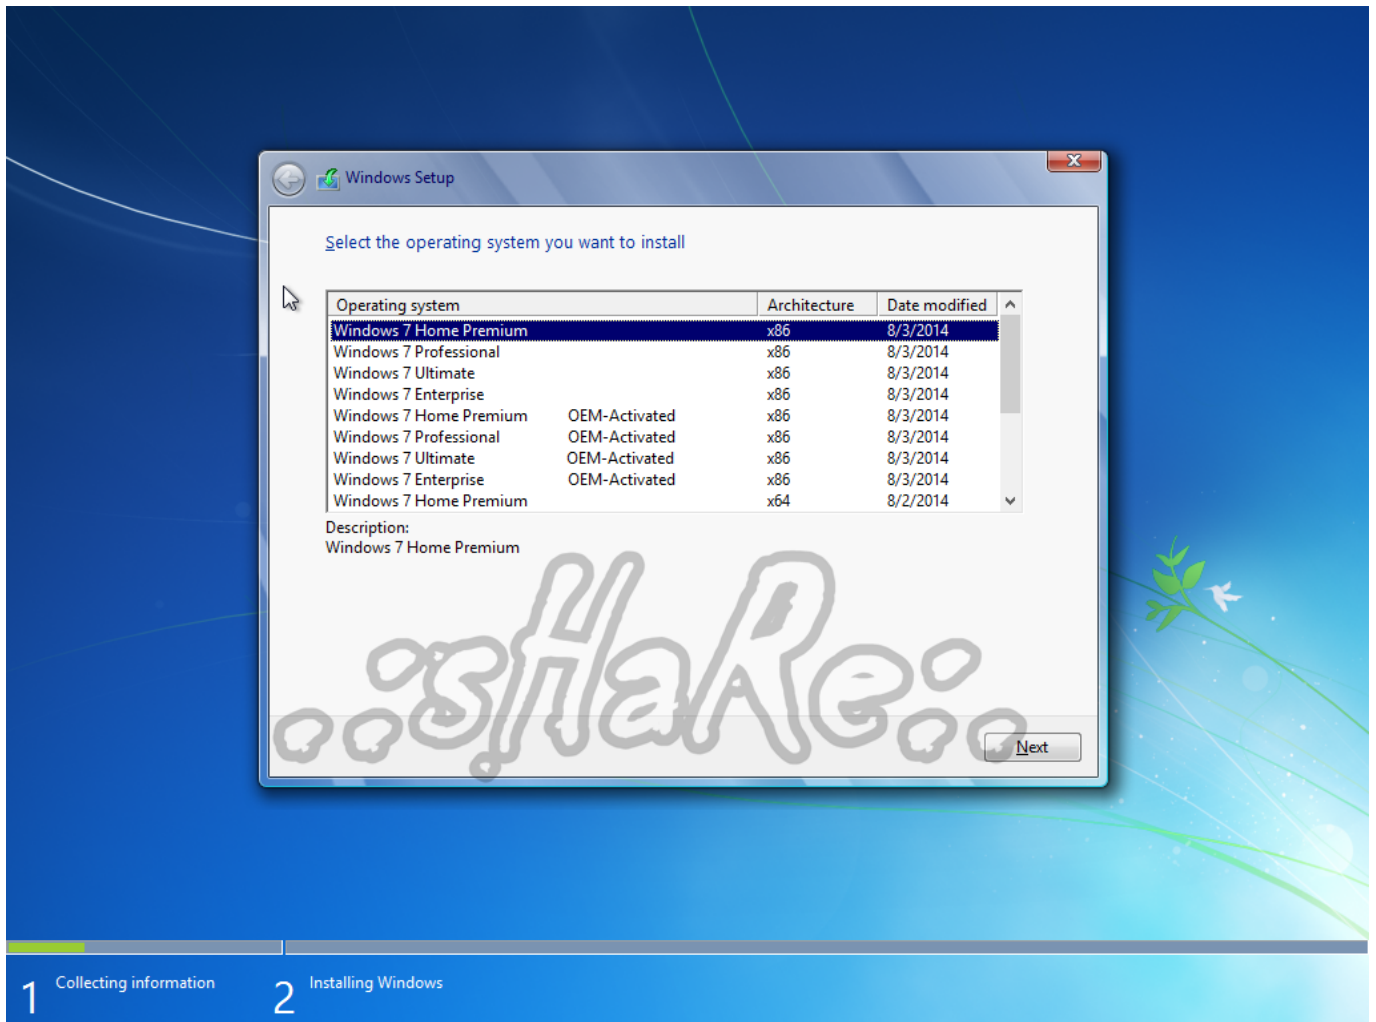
Windows Setup

Select the operating system you want to install

| Operating system | Architecture | Date modified |
|---|---|---|
| Windows 7 Home Premium | x86 | 8/3/2014 |
| Windows 7 Professional | x86 | 8/3/2014 |
| Windows 7 Ultimate | x86 | 8/3/2014 |
| Windows 7 Enterprise | x86 | 8/3/2014 |
| Windows 7 Home Premium OEM-Activated | x86 | 8/3/2014 |
| Windows 7 Professional OEM-Activated | x86 | 8/3/2014 |
| Windows 7 Ultimate OEM-Activated | x86 | 8/3/2014 |
| Windows 7 Enterprise OEM-Activated | x86 | 8/3/2014 |
| Windows 7 Home Premium | x64 | 8/2/2014 |

Description:
Windows 7 Home Premium

..sHaRe..

Next

1 Collecting information
2 Installing Windows